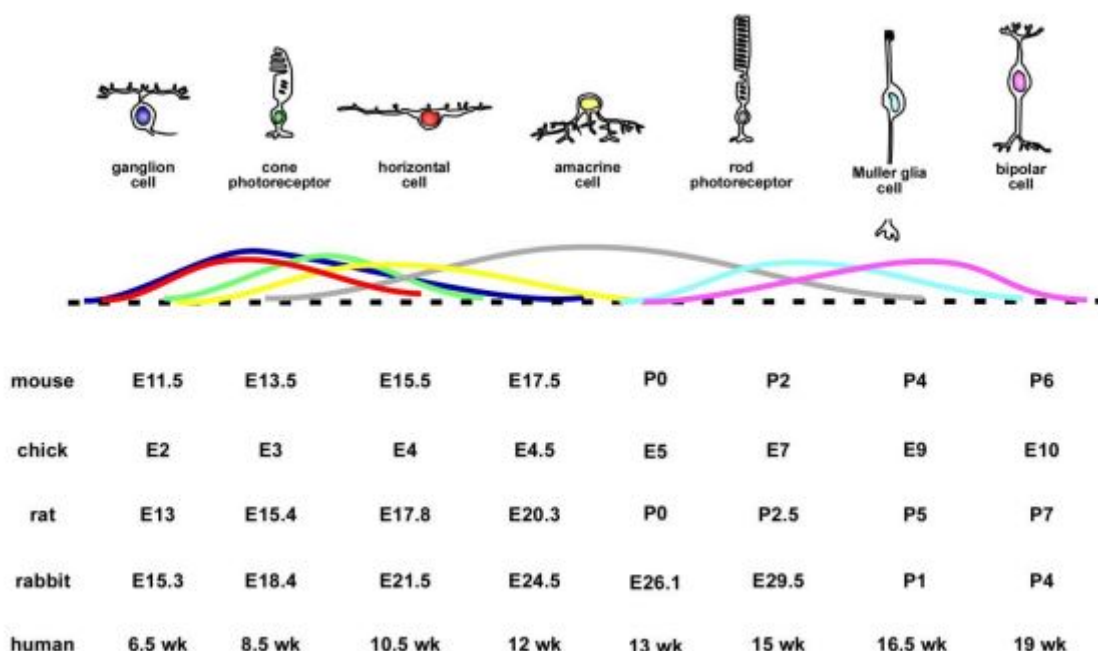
ganglion cell

cone photoreceptor

horizontal cell

amacrine cell

rod photoreceptor

Muller glia cell

bipolar cell

| | | | | | | | | |
|---|---|---|---|---|---|---|---|---|
| mouse | E11.5 | E13.5 | E15.5 | E17.5 | P0 | P2 | P4 | P6 |
| chick | E2 | E3 | E4 | E4.5 | E5 | E7 | E9 | E10 |
| rat | E13 | E15.4 | E17.8 | E20.3 | P0 | P2.5 | P5 | P7 |
| rabbit | E15.3 | E18.4 | E21.5 | E24.5 | E26.1 | E29.5 | P1 | P4 |
| human | 6.5 wk | 8.5 wk | 10.5 wk | 12 wk | 13 wk | 15 wk | 16.5 wk | 19 wk |